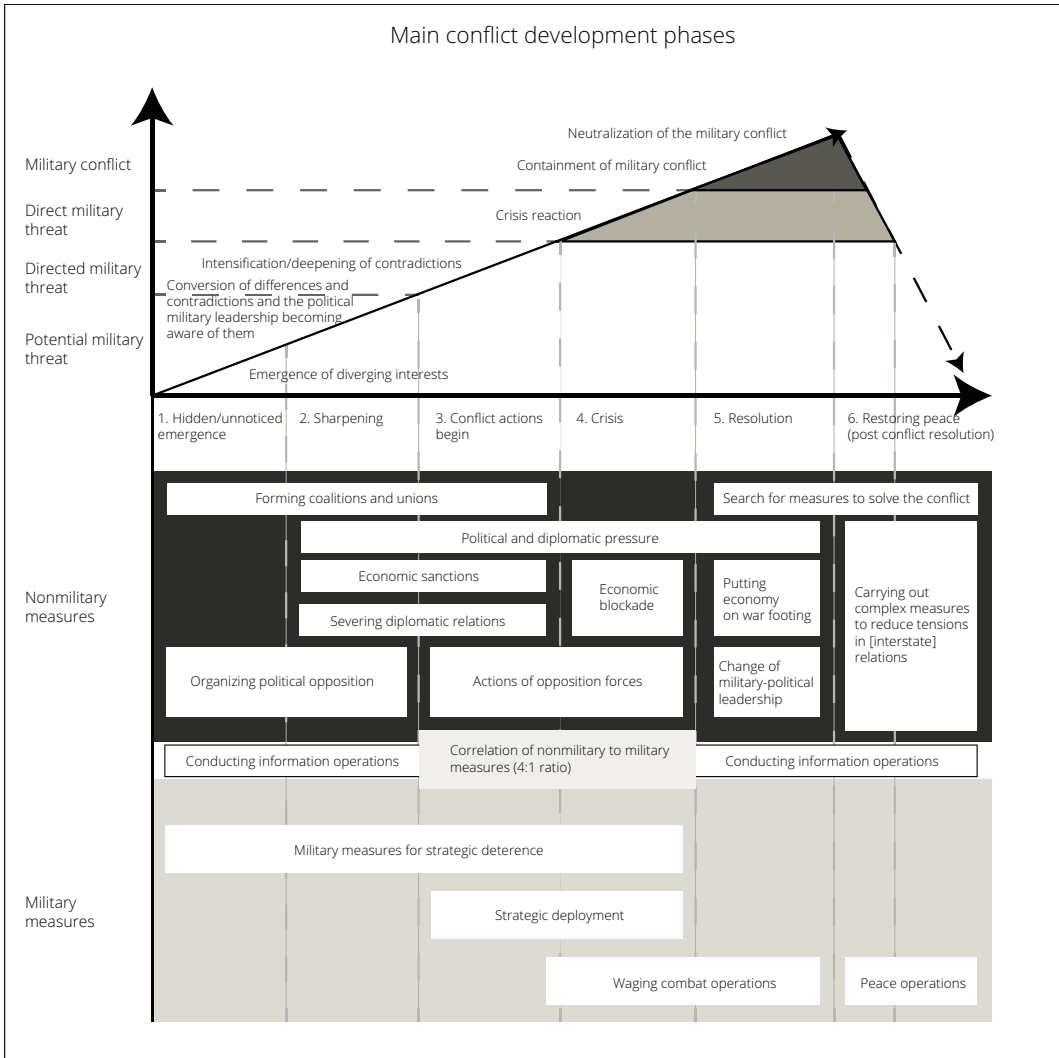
Main conflict development phases

Military conflict

Direct military threat

Directed military threat

Potential military threat

Neutralization of the military conflict

Containment of military conflict

Crisis reaction

Intensification/deepening of contradictions

Conversion of differences and contradictions and the political military leadership becoming aware of them

Emergence of diverging interests

1. Hidden/unnoticed emergence

2. Sharpening

3. Conflict actions begin

4. Crisis

5. Resolution

6. Restoring peace (post conflict resolution)

Nonmilitary measures

Forming coalitions and unions

Search for measures to solve the conflict

Political and diplomatic pressure

Economic sanctions

Economic blockade

Putting economy on war footing

Carrying out complex measures to reduce tensions in [interstate] relations

Severing diplomatic relations

Organizing political opposition

Actions of opposition forces

Change of military-political leadership

Conducting information operations

Correlation of nonmilitary to military measures (4:1 ratio)

Conducting information operations

Military measures

Military measures for strategic deterence

Strategic deployment

Waging combat operations

Peace operations